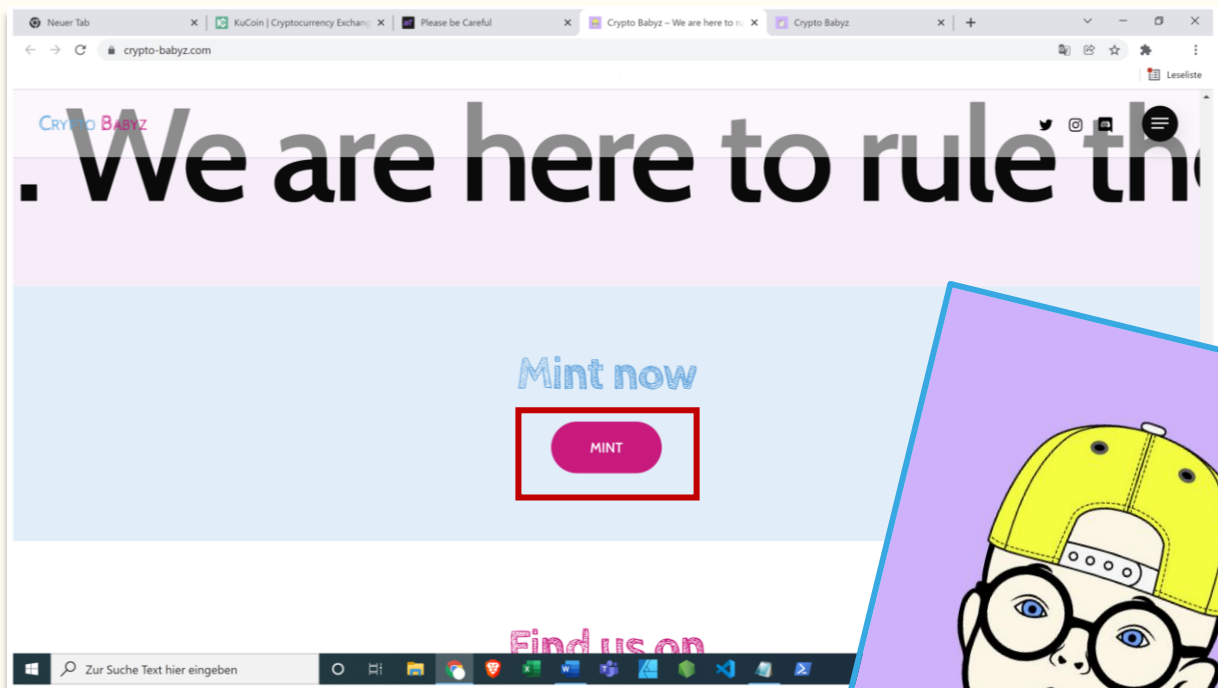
Neuer Tab
KuCoin | Cryptocurrency Exchang
Please be Careful
Crypto Babyz – We are here to ru
Crypto Babyz

crypto-babyz.com

Leseliste

Crypto Babyz

. We are here to rule th

Mint now

MINT

Find us on

Zur Suche Text hier eingeben